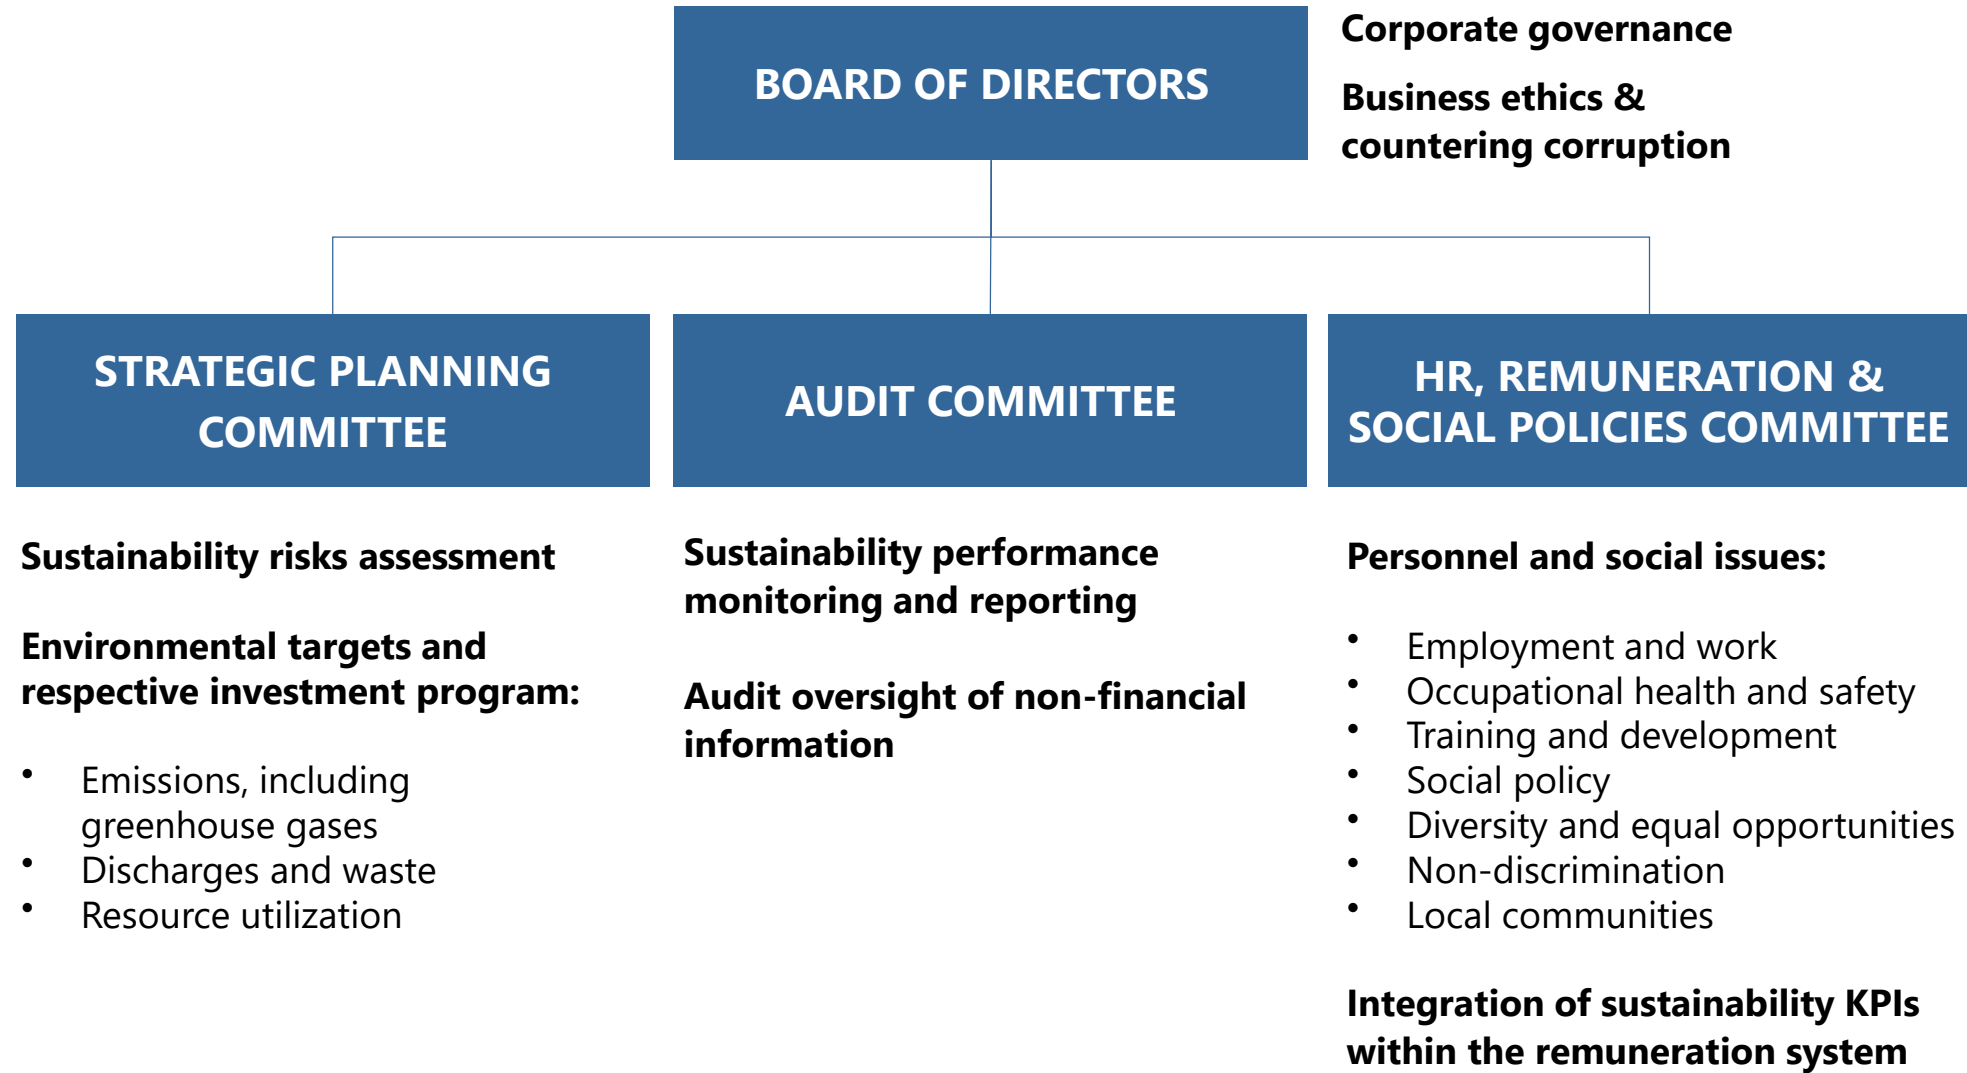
BOARD OF DIRECTORS

Corporate governance

Business ethics & countering corruption

STRATEGIC PLANNING COMMITTEE

AUDIT COMMITTEE

HR, REMUNERATION & SOCIAL POLICIES COMMITTEE

Sustainability risks assessment

Environmental targets and respective investment program:

- Emissions, including greenhouse gases
- Discharges and waste
- Resource utilization

Sustainability performance monitoring and reporting

Audit oversight of non-financial information

Personnel and social issues:

- Employment and work
- Occupational health and safety
- Training and development
- Social policy
- Diversity and equal opportunities
- Non-discrimination
- Local communities

Integration of sustainability KPIs within the remuneration system